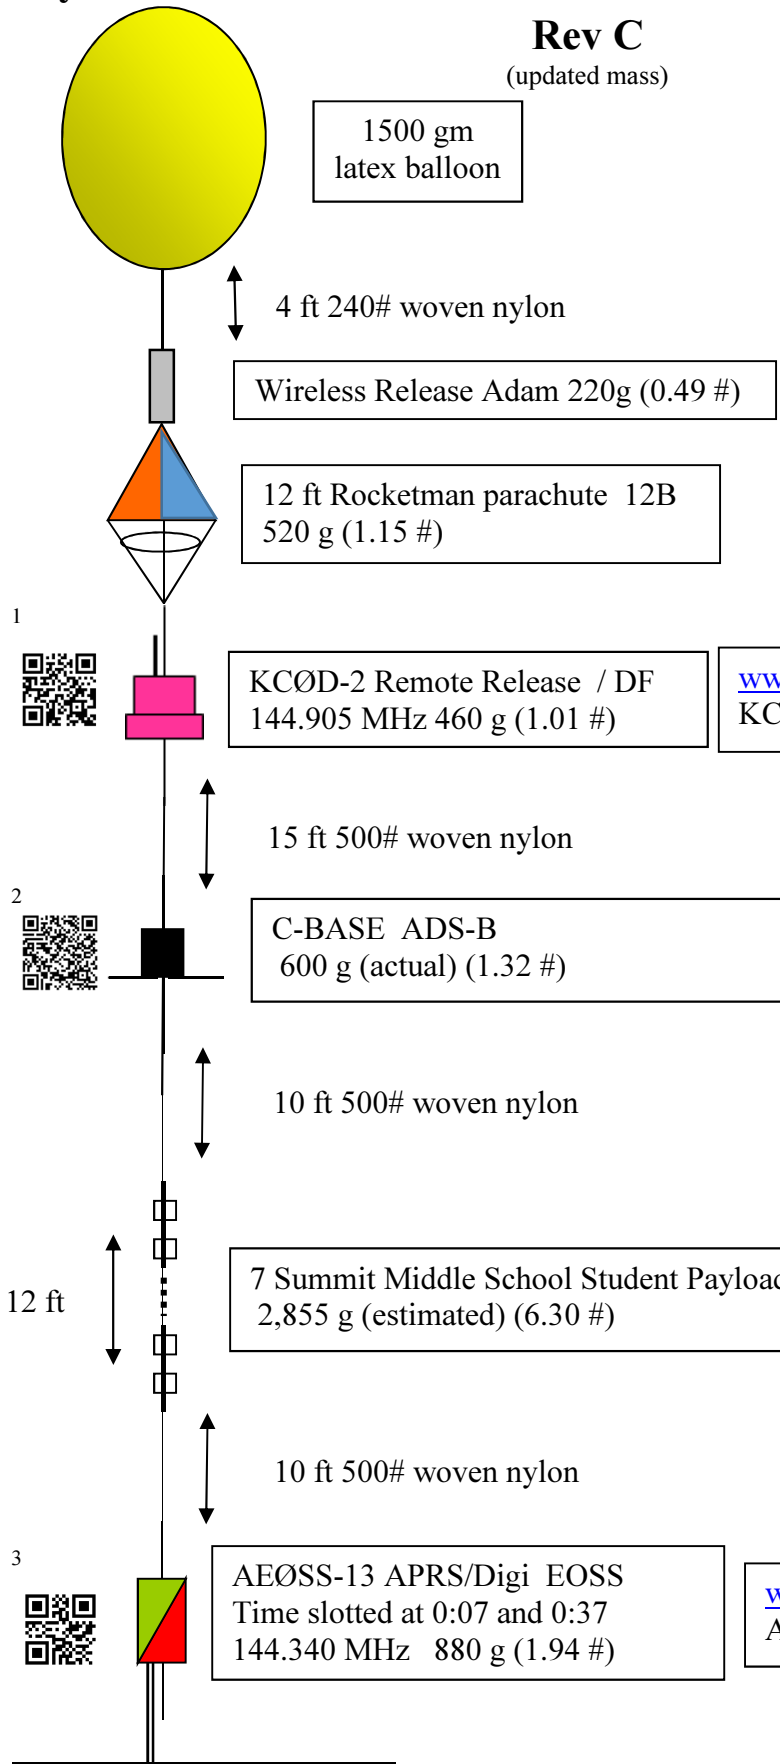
Rev C
(updated mass)

1500 gm
latex balloon

4 ft 240# woven nylon

Wireless Release Adam 220g (0.49 #)

12 ft Rocketman parachute 12B
520 g (1.15 #)

1

KCØD-2 Remote Release / DF
144.905 MHz 460 g (1.01 #)

ww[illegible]
KC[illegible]

15 ft 500# woven nylon

2

C-BASE ADS-B
600 g (actual) (1.32 #)

10 ft 500# woven nylon

12 ft

7 Summit Middle School Student Payloa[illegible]
2,855 g (estimated) (6.30 #)

10 ft 500# woven nylon

3

AEØSS-13 APRS/Digi EOSS
Time slotted at 0:07 and 0:37
144.340 MHz 880 g (1.94 #)

w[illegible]
A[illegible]